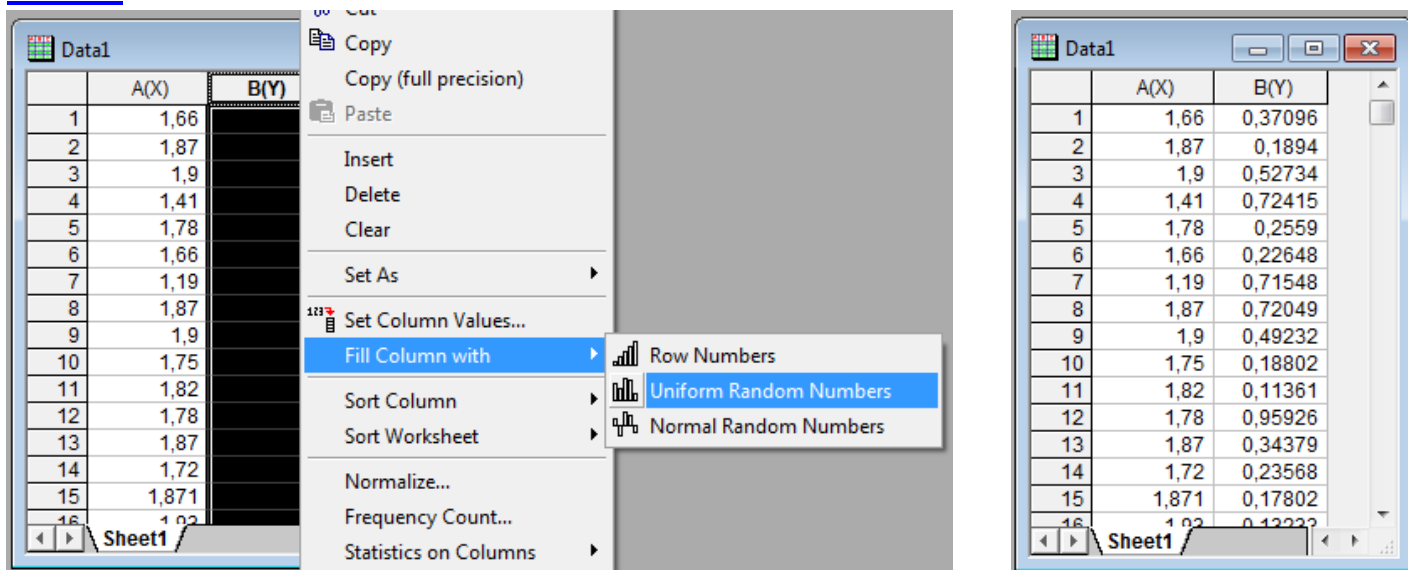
Data1

| | A(X) | B(Y) |
|---|---|---|
| 1 | 1,66 | |
| 2 | 1,87 | |
| 3 | 1,9 | |
| 4 | 1,41 | |
| 5 | 1,78 | |
| 6 | 1,66 | |
| 7 | 1,19 | |
| 8 | 1,87 | |
| 9 | 1,9 | |
| 10 | 1,75 | |
| 11 | 1,82 | |
| 12 | 1,78 | |
| 13 | 1,87 | |
| 14 | 1,72 | |
| 15 | 1,871 | |
| 16 | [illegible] | |

Sheet1

Cut
Copy
Copy (full precision)
Paste
Insert
Delete
Clear
Set As
Set Column Values...
Fill Column with
Sort Column
Sort Worksheet
Normalize...
Frequency Count...
Statistics on Columns

Row Numbers
Uniform Random Numbers
Normal Random Numbers

Data1

| | A(X) | B(Y) |
|---|---|---|
| 1 | 1,66 | 0,37096 |
| 2 | 1,87 | 0,1894 |
| 3 | 1,9 | 0,52734 |
| 4 | 1,41 | 0,72415 |
| 5 | 1,78 | 0,2559 |
| 6 | 1,66 | 0,22648 |
| 7 | 1,19 | 0,71548 |
| 8 | 1,87 | 0,72049 |
| 9 | 1,9 | 0,49232 |
| 10 | 1,75 | 0,18802 |
| 11 | 1,82 | 0,11361 |
| 12 | 1,78 | 0,95926 |
| 13 | 1,87 | 0,34379 |
| 14 | 1,72 | 0,23568 |
| 15 | 1,871 | 0,17802 |
| 16 | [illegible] | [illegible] |

Sheet1